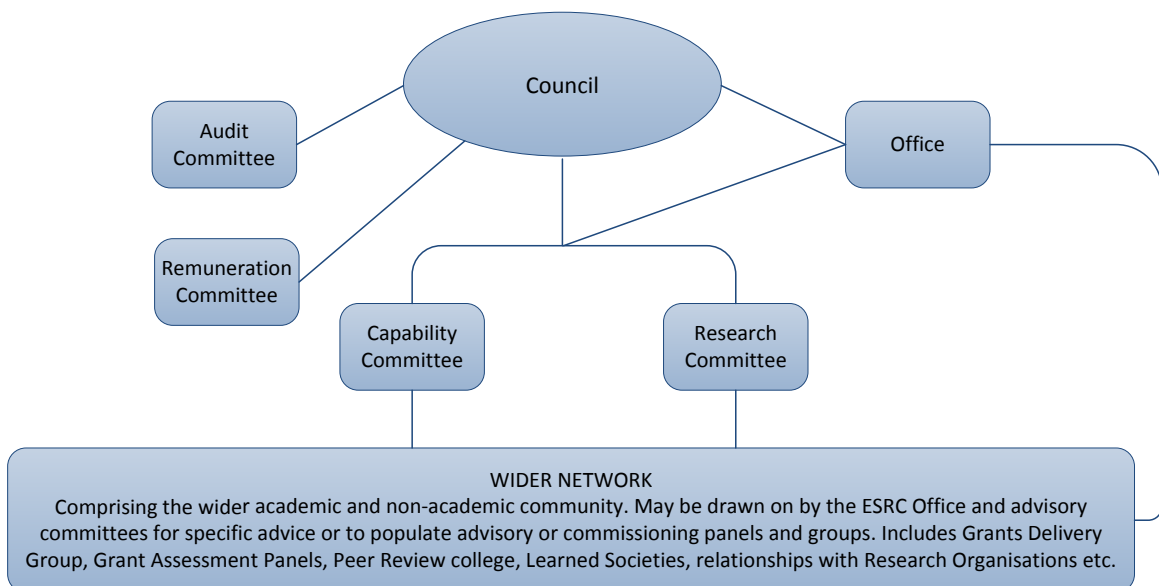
Council

Audit Committee

Office

Remuneration Committee

Capability Committee

Research Committee

WIDER NETWORK
Comprising the wider academic and non-academic community. May be drawn on by the ESRC Office and advisory committees for specific advice or to populate advisory or commissioning panels and groups. Includes Grants Delivery Group, Grant Assessment Panels, Peer Review college, Learned Societies, relationships with Research Organisations etc.